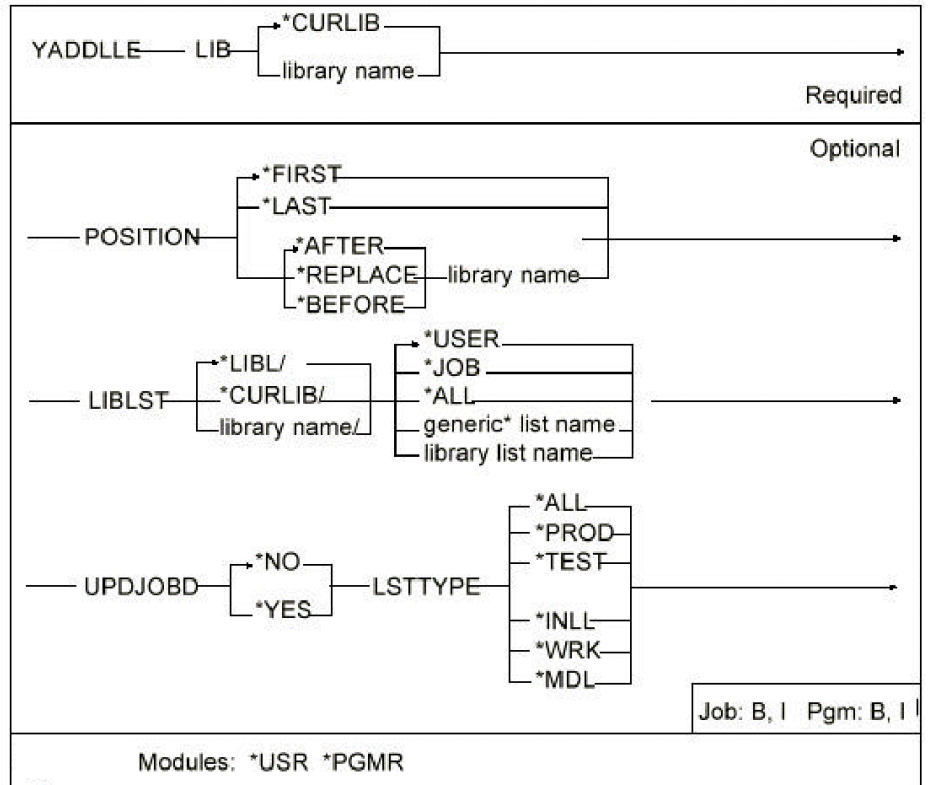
YADDLLE LIB *CURLIB
library name

Required

Optional

POSITION *FIRST
*LAST
*AFTER
*REPLACE library name
*BEFORE

LIBLST *LIBL/
*CURLIB/
library name/
*USER
*JOB
*ALL
generic* list name
library list name

UPDJOBD *NO
*YES
LSTTYPE *ALL
*PROD
*TEST
*INLL
*WRK
*MDL

Job: B, I Pgm: B, I

Modules: *USR *PGMR